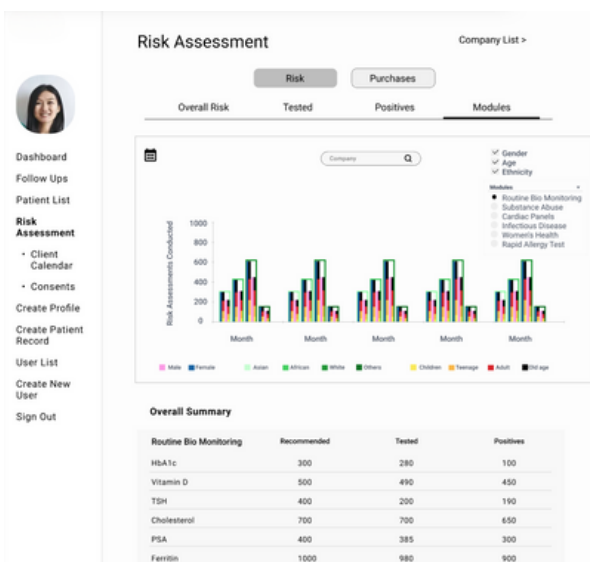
Dashboard
Follow Ups
Patient List
Risk Assessment
• Client Calendar
• Consents
Create Profile
Create Patient Record
User List
Create New User
Sign Out

Risk Assessment

Company List >

Risk
Purchases

Overall Risk
Tested
Positives
Modules

Company

✓ Gender
✓ Age
✓ Ethnicity

Modules
• Routine Bio Monitoring
Substance Abuse
Cardiac Panels
Infectious Disease
Women's Health
Rapid Allergy Test

Risk Assessments Conducted

1000
800
600
400
200
0

Month
Month
Month
Month
Month

Male
Female
Asian
African
White
Others
Children
Teenage
Adult
Old age

Overall Summary

| Routine Bio Monitoring | Recommended | Tested | Positives |
|---|---|---|---|
| HbA1c | 300 | 280 | 100 |
| Vitamin D | 500 | 490 | 450 |
| TSH | 400 | 200 | 190 |
| Cholesterol | 700 | 700 | 650 |
| PSA | 400 | 385 | 300 |
| Ferritin | 1000 | 980 | 900 |